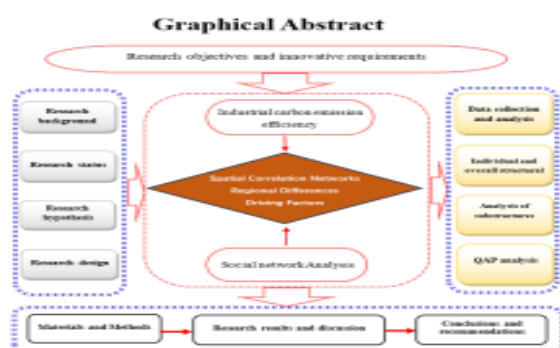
Graphical Abstract

Research objectives and innovative requirements

Research background

Research status

Research hypothesis

Research design

Industrial carbon emission efficiency

Spatial Correlation Networks
Regional Differences
Driving Factors

Social network Analysis

Data collection and analysis

Individual and overall structural

Analysis of substructures

QAP analysis

Materials and Methods

Research results and discussion

Conclusions and recommendations